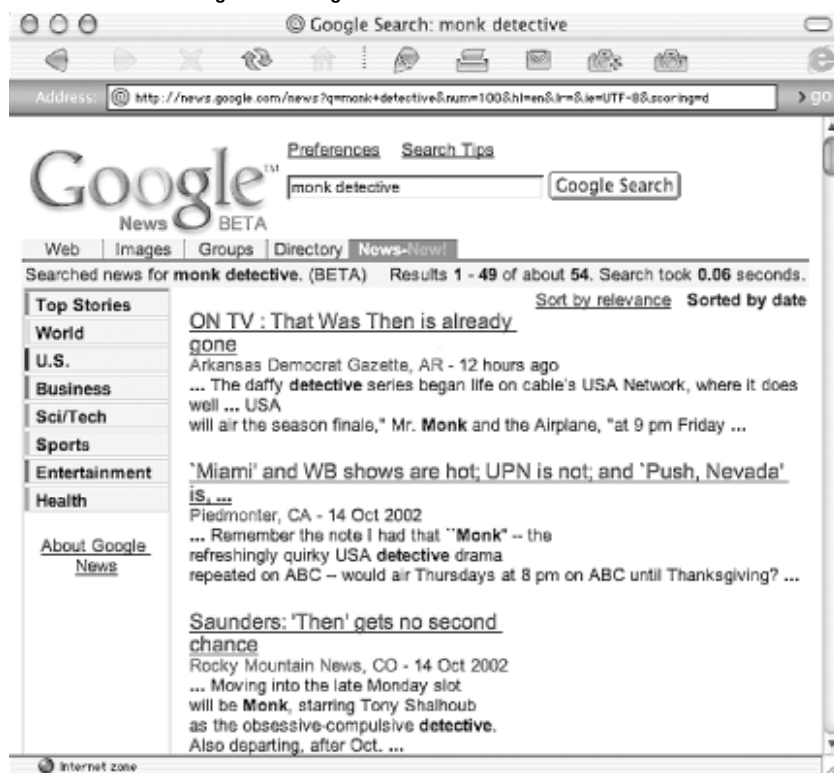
Google Search: monk detective

Address: http://news.google.com/news?q=monk+detective&num=100&hl=en&lr=&ie=UTF-8&scoring=d

go

Google™ News BETA

Preferences Search Tips

monk detective

Google Search

Web | Images | Groups | Directory | News-New!

Searched news for **monk detective**. (BETA) Results **1** - **49** of about **54**. Search took **0.06** seconds.

Top Stories
World
U.S.
Business
Sci/Tech
Sports
Entertainment
Health

About Google News

Sort by relevance **Sorted by date**

ON TV : That Was Then is already gone
Arkansas Democrat Gazette, AR - 12 hours ago
... The daffy **detective** series began life on cable's USA Network, where it does well ... USA will air the season finale," Mr. **Monk** and the Airplane, "at 9 pm Friday ...

`Miami' and WB shows are hot; UPN is not; and `Push, Nevada' is, ...
Piedmonter, CA - 14 Oct 2002
... Remember the note I had that ``**Monk**'' -- the refreshingly quirky USA **detective** drama repeated on ABC -- would air Thursdays at 8 pm on ABC until Thanksgiving? ...

Saunders: 'Then' gets no second chance
Rocky Mountain News, CO - 14 Oct 2002
... Moving into the late Monday slot will be **Monk**, starring Tony Shalhoub as the obsessive-compulsive **detective**. Also departing, after Oct. ...

Internet zone